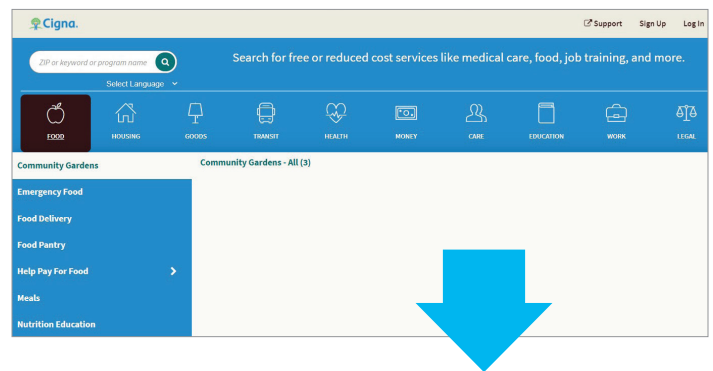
Cigna.

Support Sign Up Log In

ZIP or keyword or program name

Select Language

Search for free or reduced cost services like medical care, food, job training, and more.

FOOD HOUSING GOODS TRANSIT HEALTH MONEY CARE EDUCATION WORK LEGAL

Community Gardens

Community Gardens - All (3)

Emergency Food

Food Delivery

Food Pantry

Help Pay For Food

Meals

Nutrition Education